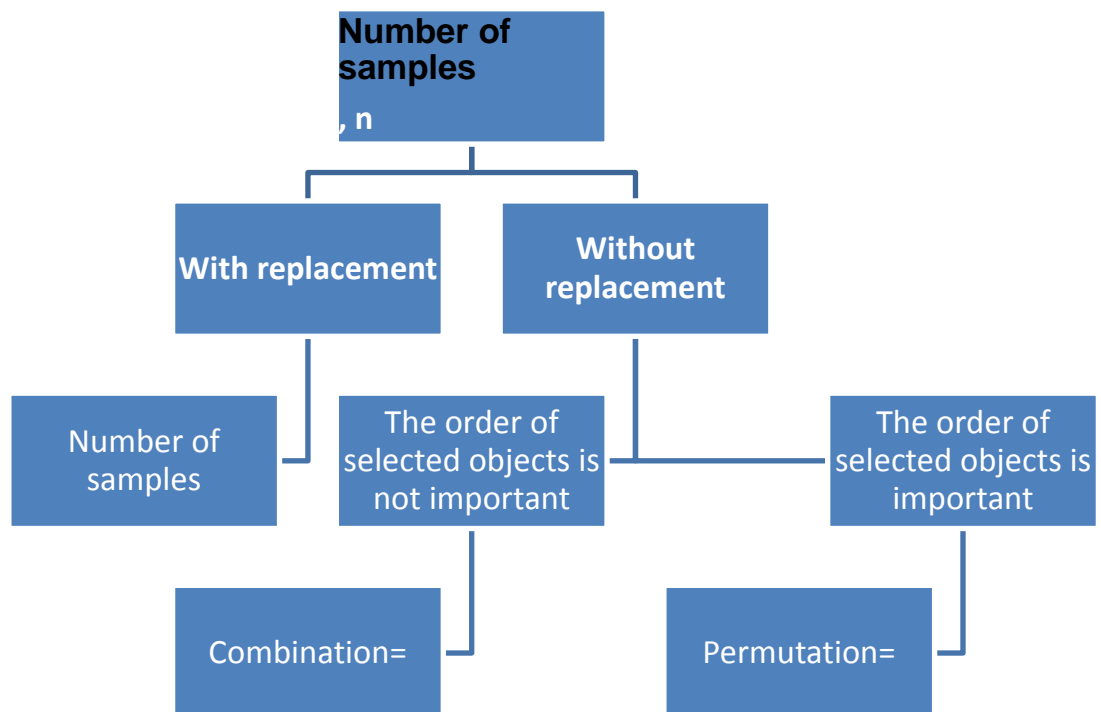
Number of samples

, n

With replacement

Without replacement

Number of samples

The order of selected objects is not important

The order of selected objects is important

Combination=

Permutation=